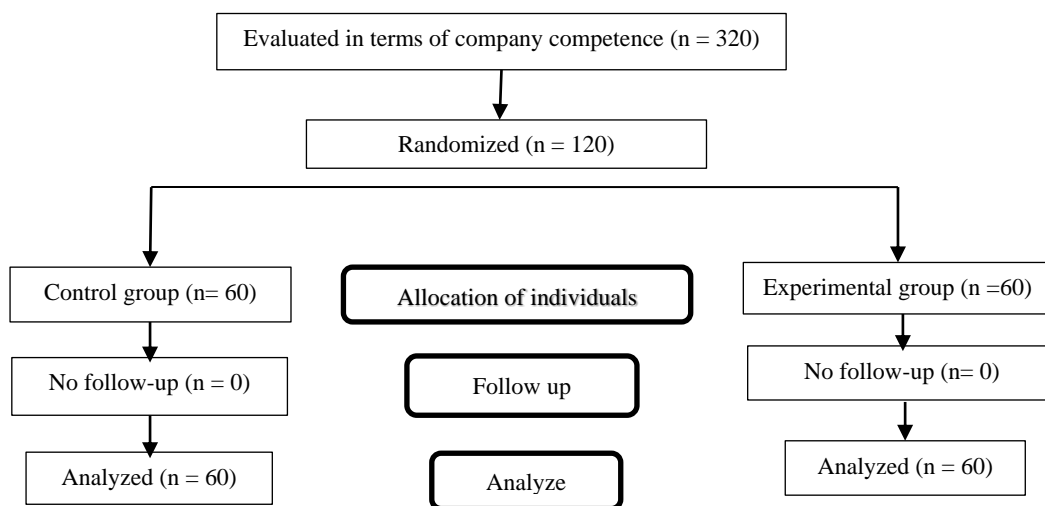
Evaluated in terms of company competence (n = 320)

Randomized (n = 120)

Control group (n= 60)

Allocation of individuals

Experimental group (n =60)

No follow-up (n = 0)

Follow up

No follow-up (n= 0)

Analyzed (n = 60)

Analyze

Analyzed (n = 60)